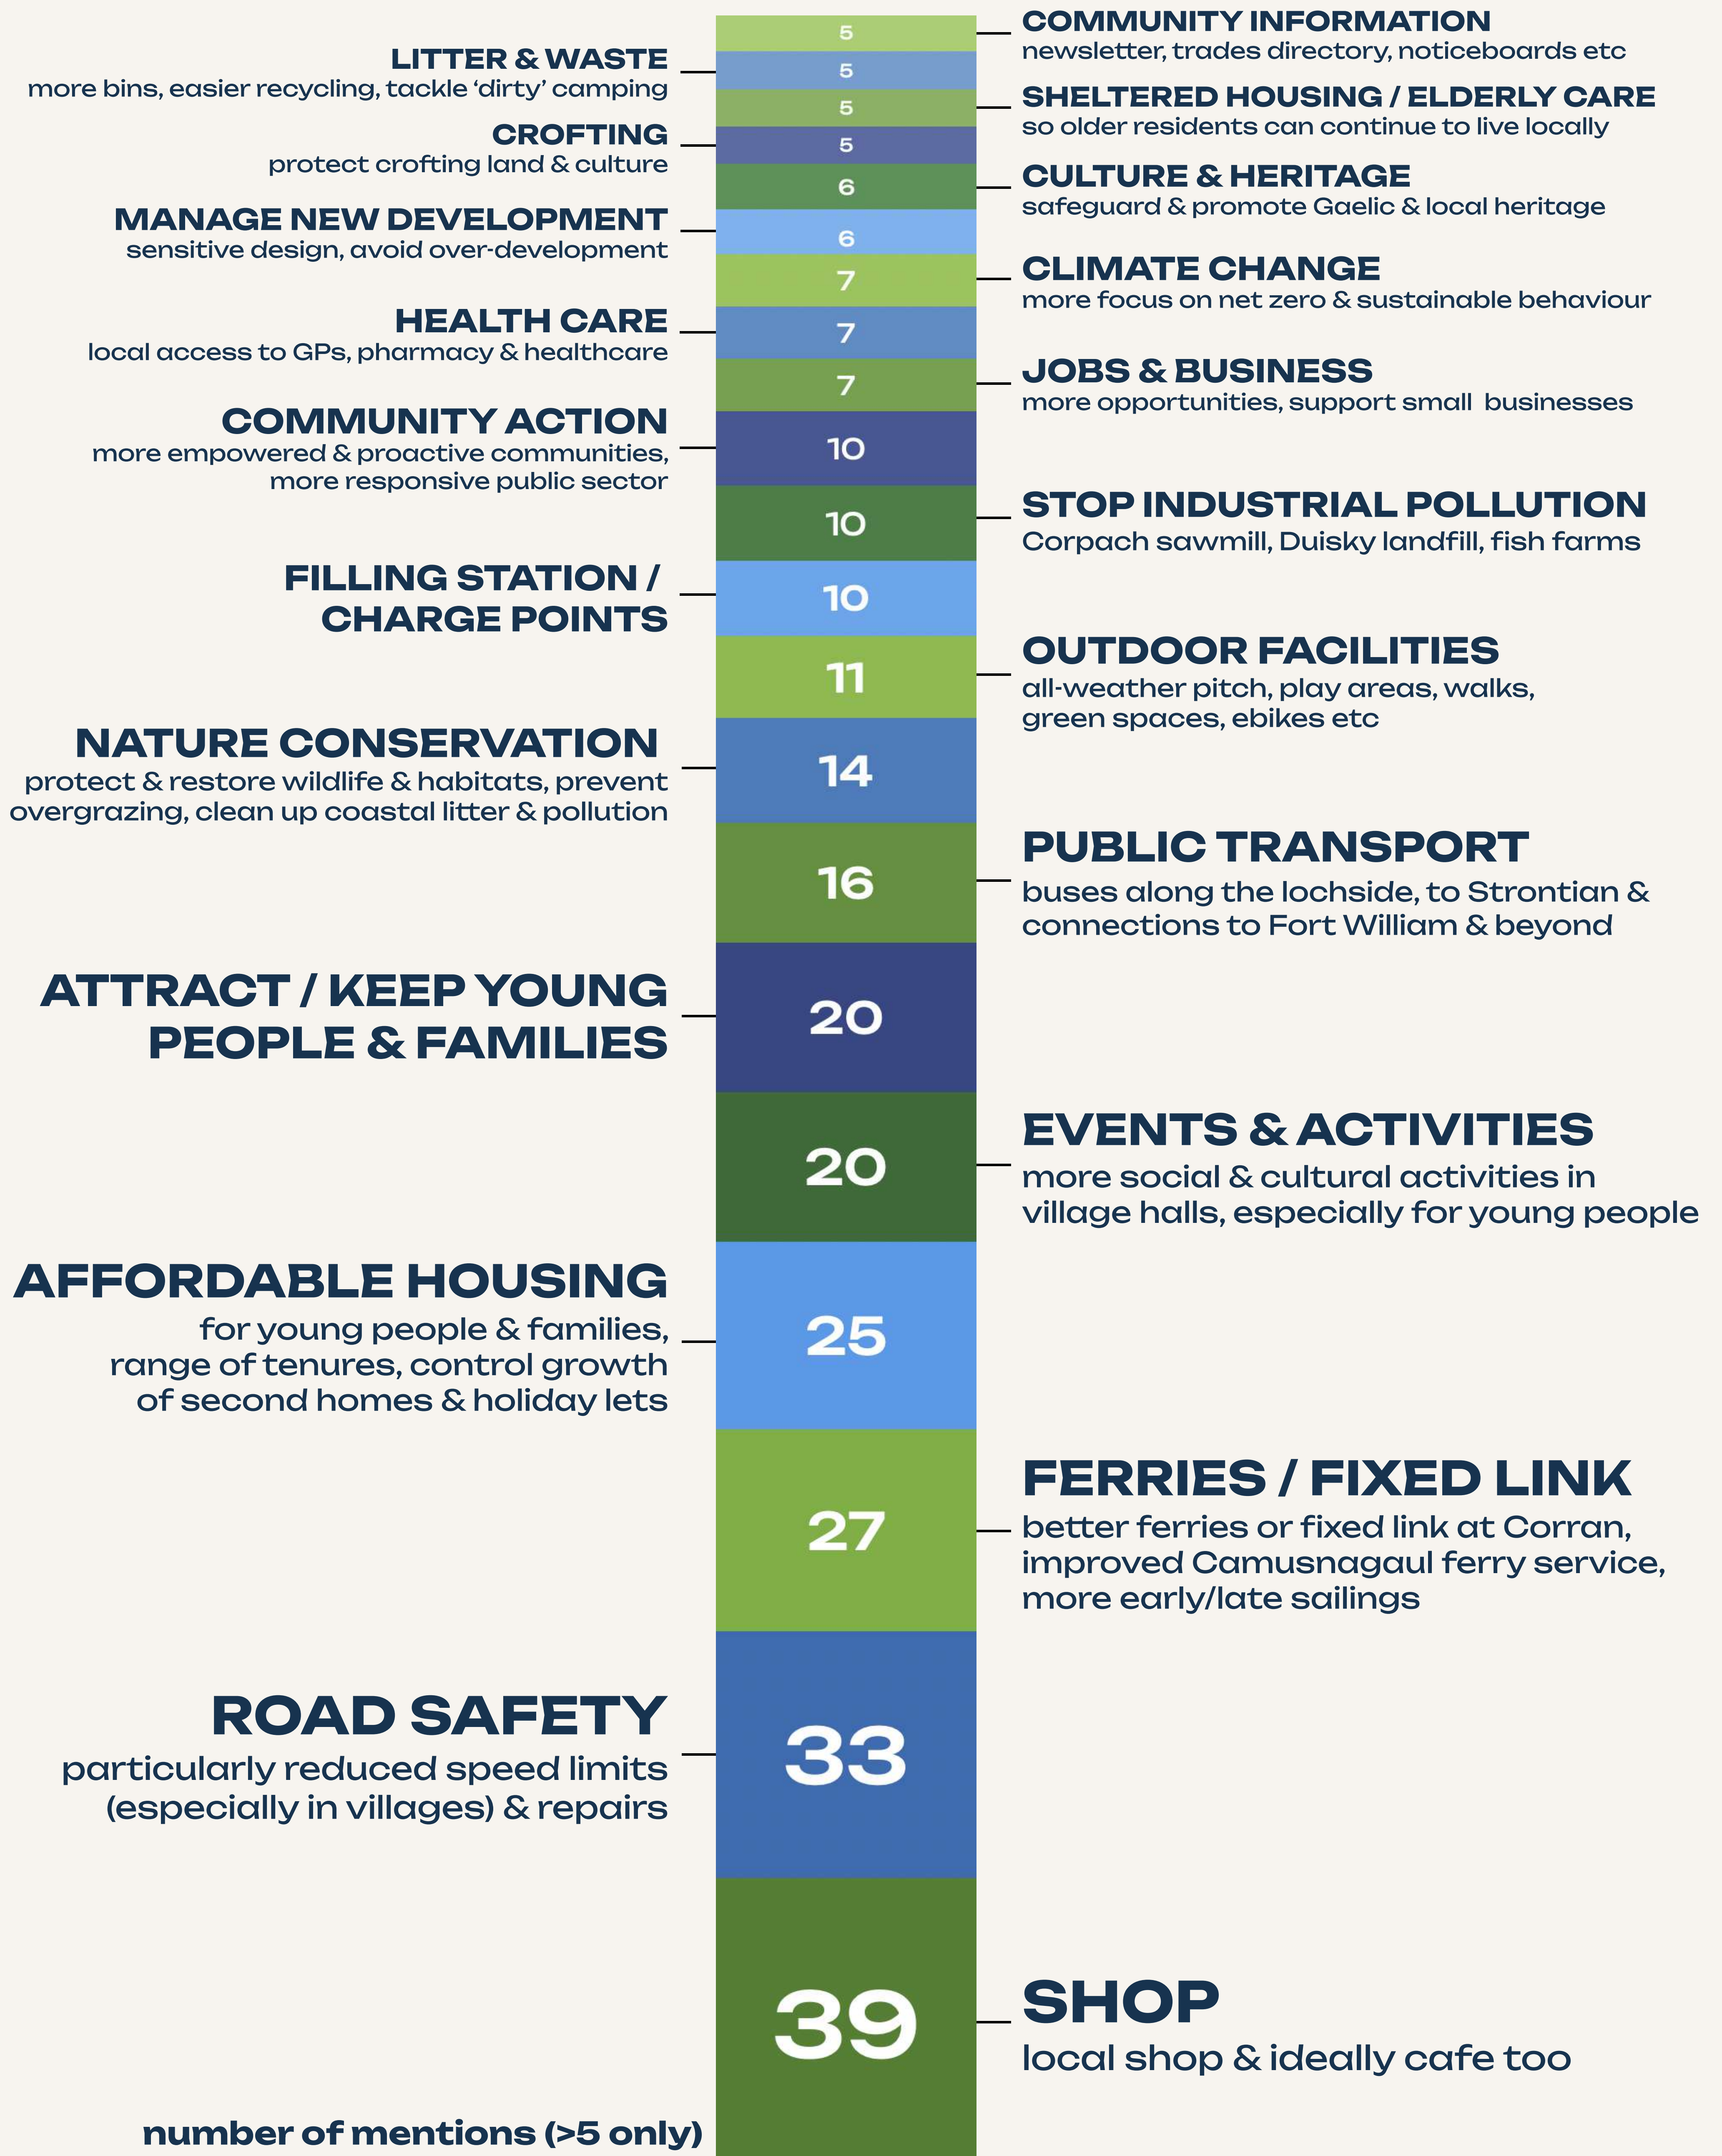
5
COMMUNITY INFORMATION
newsletter, trades directory, noticeboards etc

LITTER & WASTE
more bins, easier recycling, tackle 'dirty' camping
5

5
SHELTERED HOUSING / ELDERLY CARE
so older residents can continue to live locally

CROFTING
protect crofting land & culture
5

6
CULTURE & HERITAGE
safeguard & promote Gaelic & local heritage

MANAGE NEW DEVELOPMENT
sensitive design, avoid over-development
6

7
CLIMATE CHANGE
more focus on net zero & sustainable behaviour

HEALTH CARE
local access to GPs, pharmacy & healthcare
7

7
JOBS & BUSINESS
more opportunities, support small businesses

COMMUNITY ACTION
more empowered & proactive communities, more responsive public sector
10

10
STOP INDUSTRIAL POLLUTION
Corpach sawmill, Duisky landfill, fish farms

FILLING STATION / CHARGE POINTS
10

11
OUTDOOR FACILITIES
all-weather pitch, play areas, walks, green spaces, ebikes etc

NATURE CONSERVATION
protect & restore wildlife & habitats, prevent overgrazing, clean up coastal litter & pollution
14

16
PUBLIC TRANSPORT
buses along the lochside, to Strontian & connections to Fort William & beyond

ATTRACT / KEEP YOUNG PEOPLE & FAMILIES
20

20
EVENTS & ACTIVITIES
more social & cultural activities in village halls, especially for young people

AFFORDABLE HOUSING
for young people & families, range of tenures, control growth of second homes & holiday lets
25

27
FERRIES / FIXED LINK
better ferries or fixed link at Corran, improved Camusnagaul ferry service, more early/late sailings

ROAD SAFETY
particularly reduced speed limits (especially in villages) & repairs
33

39
SHOP
local shop & ideally cafe too

number of mentions (>5 only)